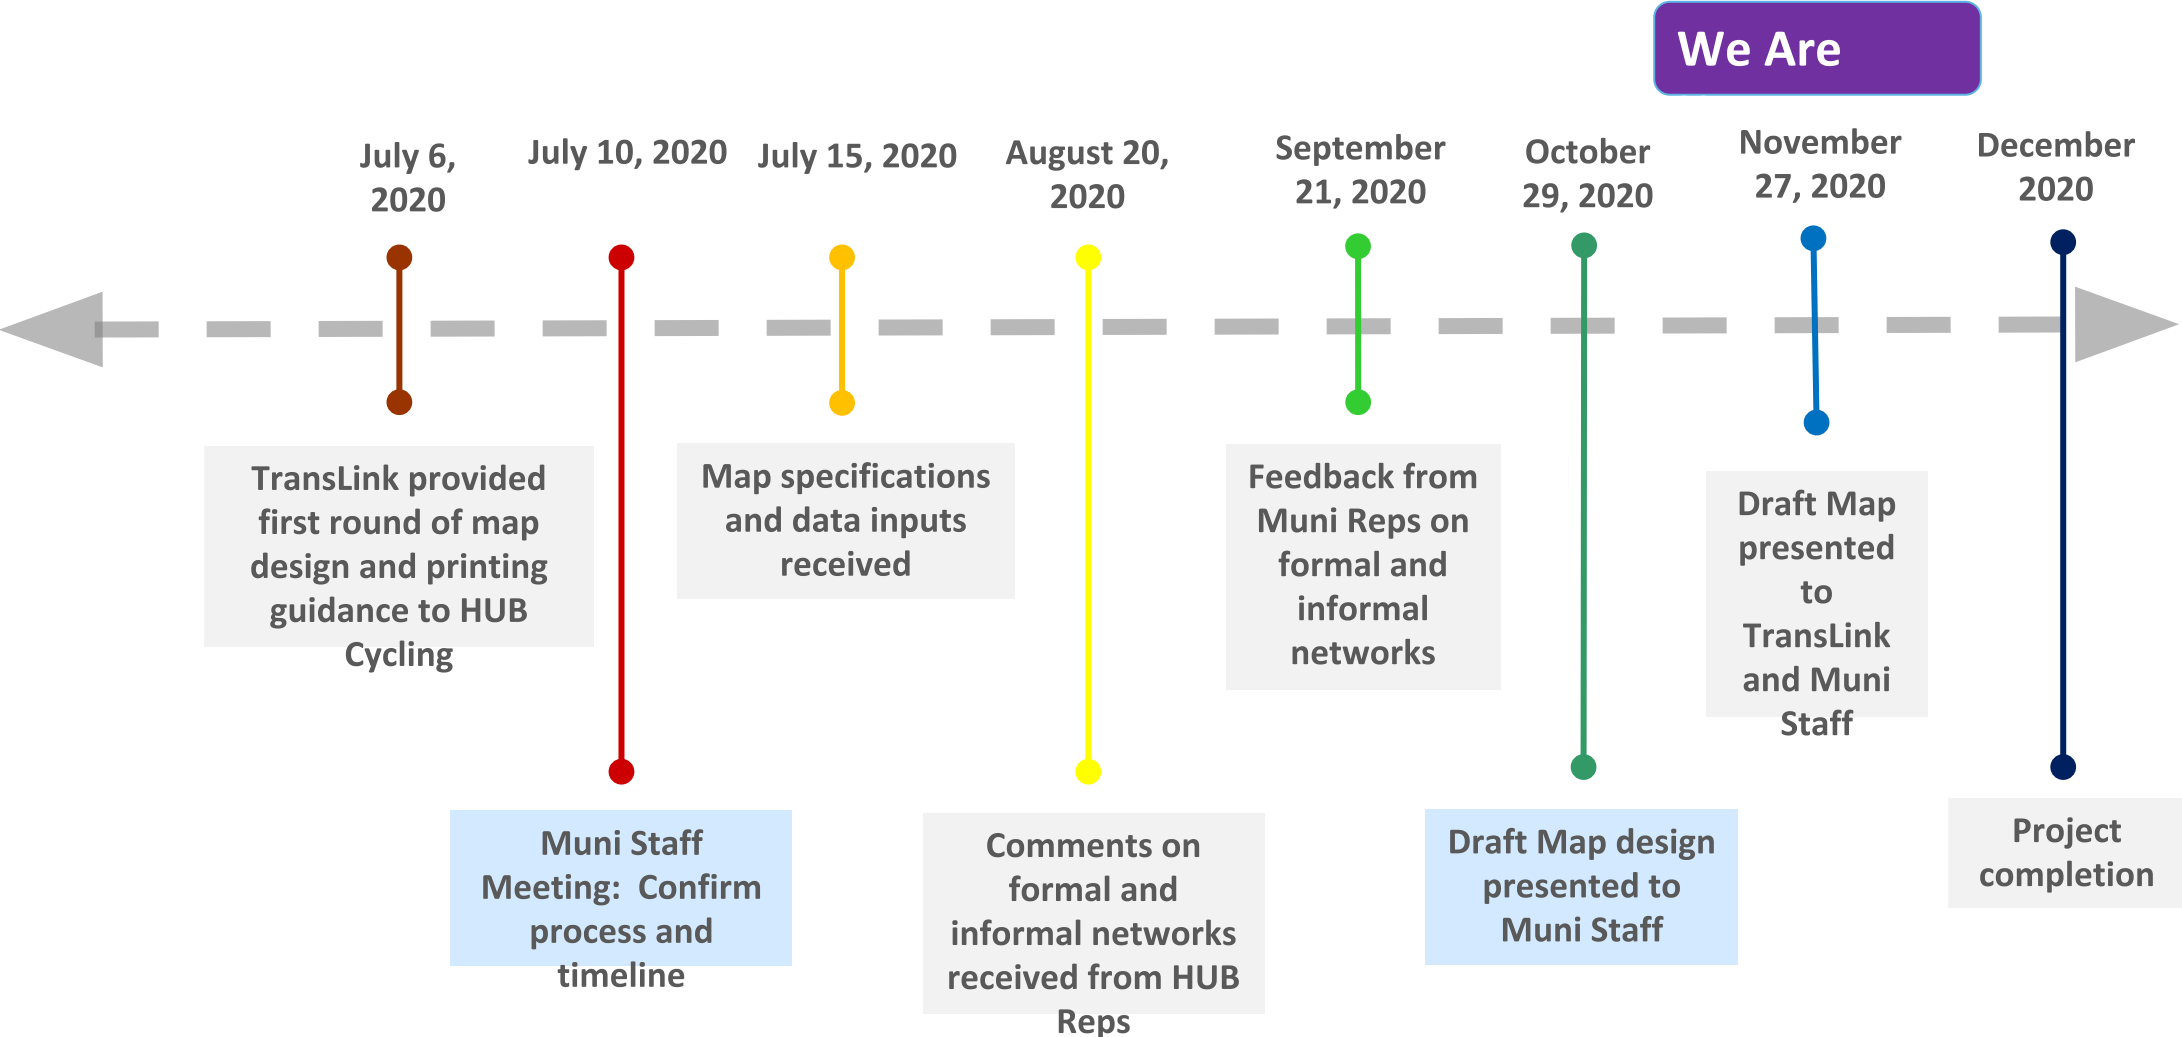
We Are

July 6, 2020

July 10, 2020

July 15, 2020

August 20, 2020

September 21, 2020

October 29, 2020

November 27, 2020

December 2020

TransLink provided first round of map design and printing guidance to HUB Cycling

Map specifications and data inputs received

Feedback from Muni Reps on formal and informal networks

Draft Map presented to TransLink and Muni Staff

Muni Staff Meeting: Confirm process and timeline

Comments on formal and informal networks received from HUB Reps

Draft Map design presented to Muni Staff

Project completion